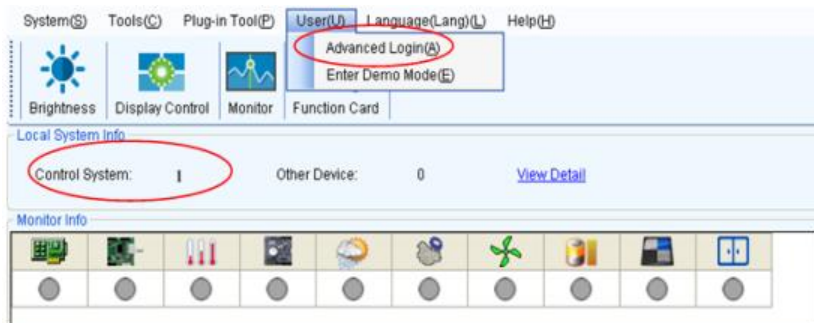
System(S) Tools(C) Plug-in Tool(P) User(U) Language(Lang)(L) Help(H)

Advanced Login(A)
Enter Demo Mode(E)

Brightness Display Control Monitor Function Card

Local System Info

Control System: 1 Other Device: 0 View Detail

Monitor Info